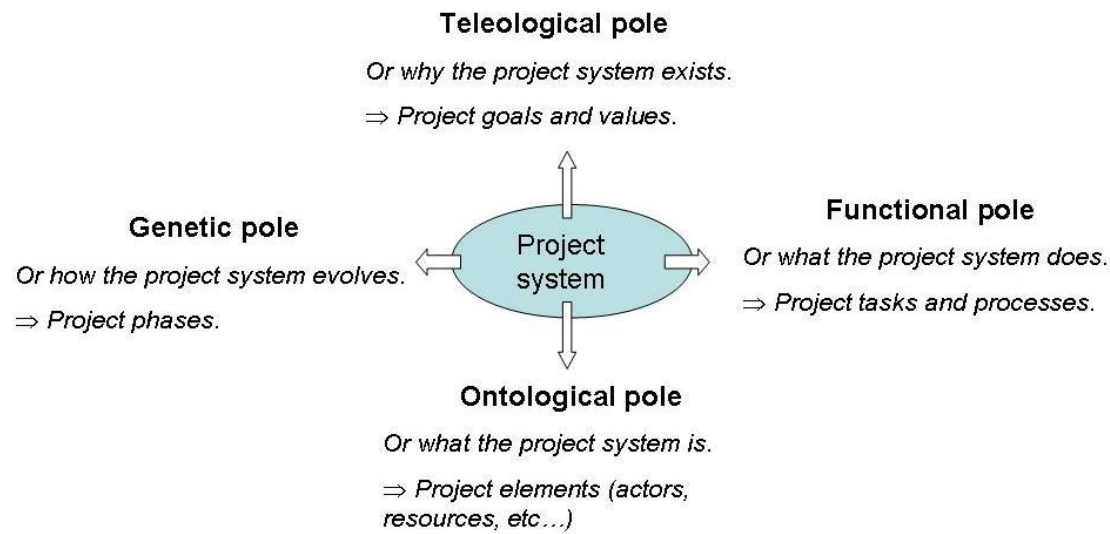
Teleological pole

Or why the project system exists.

$\Rightarrow$ Project goals and values.

Genetic pole

Or how the project system evolves.

$\Rightarrow$ Project phases.

Project system

Functional pole

Or what the project system does.

$\Rightarrow$ Project tasks and processes.

Ontological pole

Or what the project system is.

$\Rightarrow$ Project elements (actors, resources, etc…)